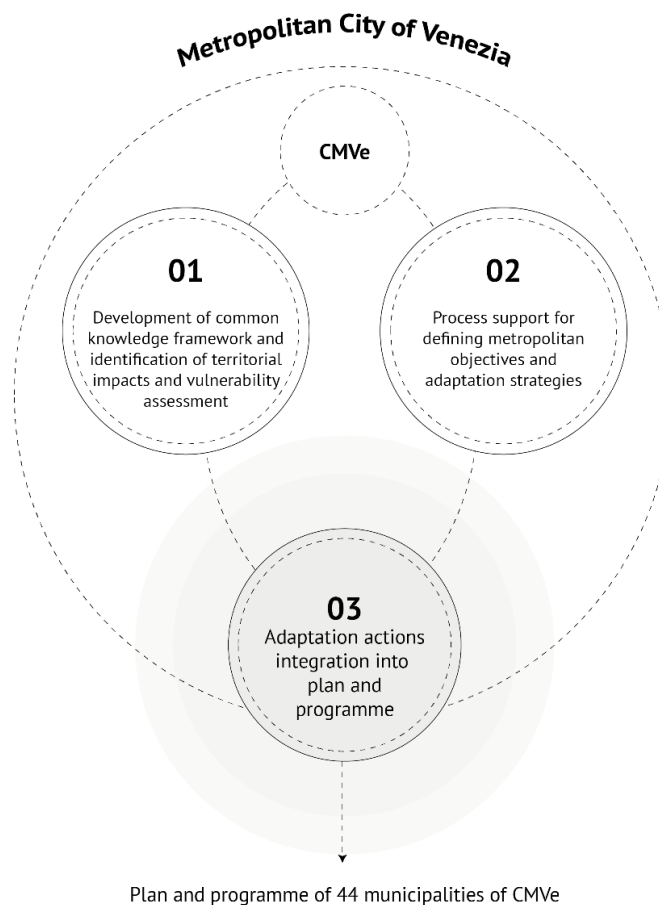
Metropolitan City of Venezia

CMVe

01

Development of common knowledge framework and identification of territorial impacts and vulnerability assessment

02

Process support for defining metropolitan objectives and adaptation strategies

03

Adaptation actions integration into plan and programme

Plan and programme of 44 municipalities of CMVe